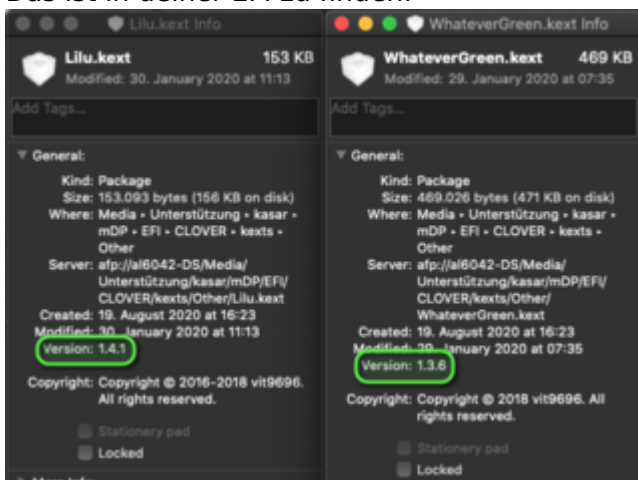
Das ist in deiner EFI zu finden.

Lilu.kext Info

Lilu.kext 153 KB
Modified: 30. January 2020 at 11:13

Add Tags...

General:

Kind: Package
Size: 153.093 bytes (156 KB on disk)
Where: Media • Unterstützung • kasar • mDP • EFI • CLOVER • kexts • Other
Server: afp://al6042-DS/Media/Unterstützung/kasar/mDP/EFI/CLOVER/kexts/Other/Lilu.kext
Created: 19. August 2020 at 16:23
Modified: 30. January 2020 at 11:13
Version: 1.4.1

Copyright: Copyright © 2016-2018 vit9696. All rights reserved.

Stationery pad
Locked

More Info:

WhateverGreen.kext Info

WhateverGreen.kext 469 KB
Modified: 29. January 2020 at 07:35

Add Tags...

General:

Kind: Package
Size: 469.026 bytes (471 KB on disk)
Where: Media • Unterstützung • kasar • mDP • EFI • CLOVER • kexts • Other
Server: afp://al6042-DS/Media/Unterstützung/kasar/mDP/EFI/CLOVER/kexts/Other/WhateverGreen.kext
Created: 19. August 2020 at 16:23
Modified: 29. January 2020 at 07:35
Version: 1.3.6

Copyright: Copyright © 2018 vit9696. All rights reserved.

Stationery pad
Locked